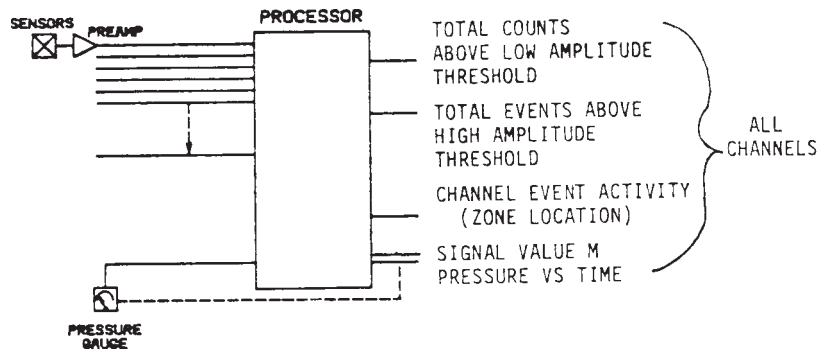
SENSORS
PREAMP
PROCESSOR
TOTAL COUNTS ABOVE LOW AMPLITUDE THRESHOLD
TOTAL EVENTS ABOVE HIGH AMPLITUDE THRESHOLD
CHANNEL EVENT ACTIVITY (ZONE LOCATION)
SIGNAL VALUE M PRESSURE VS TIME
ALL CHANNELS
PRESSURE GAUGE